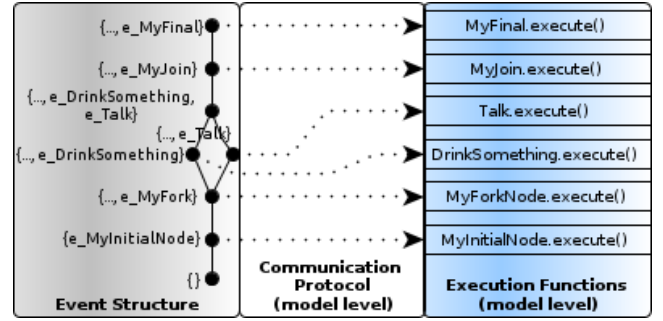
{..., e_MyFinal}
{..., e_MyJoin}
{..., e_DrinkSomething, e_Talk}
{..., e_Talk}
{..., e_DrinkSomething}
{..., e_MyFork}
{e_MyInitialNode}
{}
Event Structure

Communication Protocol (model level)

MyFinal.execute()
MyJoin.execute()
Talk.execute()
DrinkSomething.execute()
MyForkNode.execute()
MyInitialNode.execute()
Execution Functions (model level)